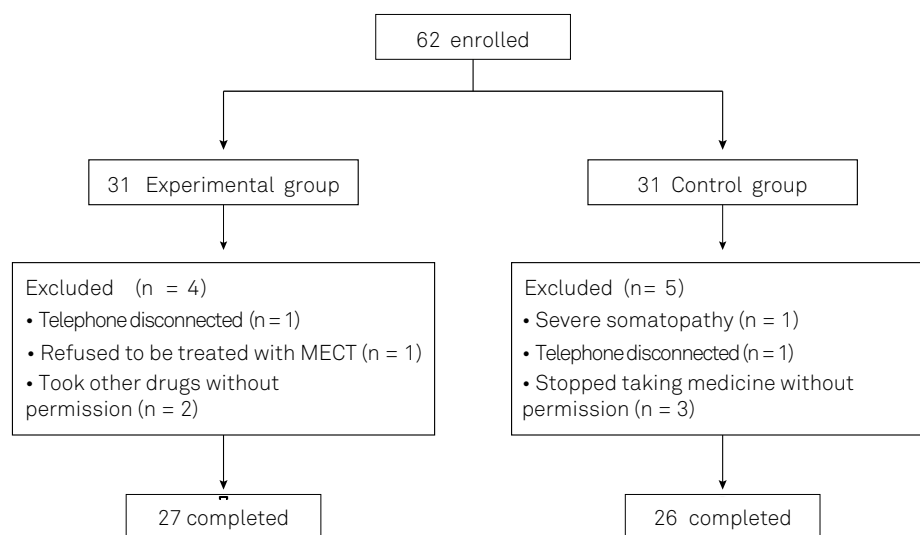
62 enrolled

31 Experimental group

31 Control group

Excluded (n = 4)
• Telephone disconnected (n = 1)
• Refused to be treated with MECT (n = 1)
• Took other drugs without permission (n = 2)

Excluded (n= 5)
• Severe somatopathy (n = 1)
• Telephone disconnected (n = 1)
• Stopped taking medicine without permission (n = 3)

27 completed

26 completed